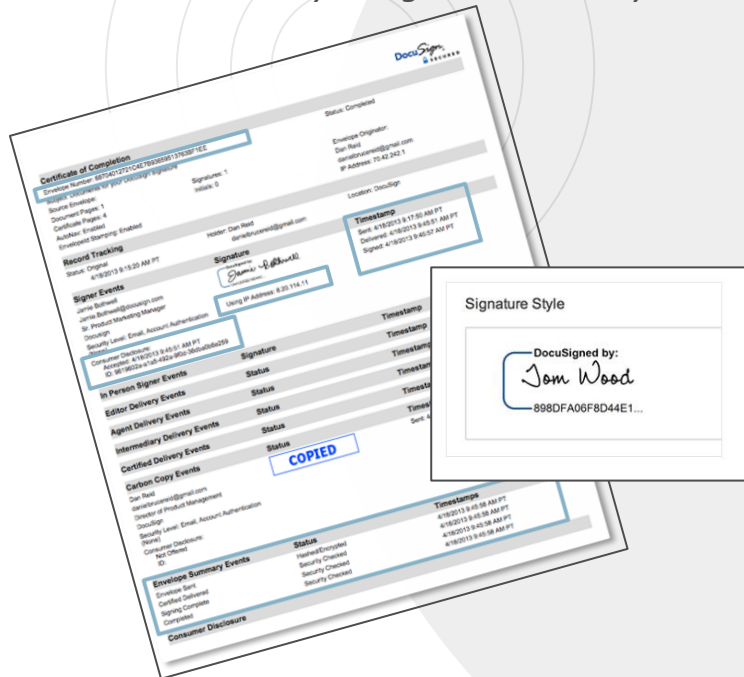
DocuSign SECURED

Status: Completed

Certificate of Completion
Envelope Number: 6B7040127210C4E7B93658513763BF1EE
Subject: Documents for your DocuSign Signature
Source Envelope:
Document Pages: 4
Certificate Pages: 1
AutoNav: Enabled
Envelopeld Stamping: Enabled

Signatures: 1
Initials: 0

Envelope Originator:
Dan Reid
danielbrucereid@gmail.com
IP Address: 70.42.242.1

Record Tracking
Status: Original
4/18/2013 9:15:20 AM PT

Holder: Dan Reid
danielbrucereid@gmail.com

Location: DocuSign

Signer Events
Jamie Bothwell
Jamie.Bothwell@docusign.com
Sr. Product Marketing Manager
Docusign
Security Level: Email, Account Authentication
(None)

Signature

Using IP Address: 8.20.114.11

Timestamp
Sent: 4/18/2013 9:17:50 AM PT
Delivered: 4/18/2013 9:45:51 AM PT
Signed: 4/18/2013 9:45:57 AM PT

Consumer Disclosure:
Accepted: 4/18/2013 9:45:51 AM PT
ID: 9619602a-e14b-492a-9f0e-3b8fa6b8e259

In Person Signer Events
Signature
Timestamp

Editor Delivery Events
Status
Timestamp

Agent Delivery Events
Status
Timestamp

Intermediary Delivery Events
Status
Timestamp

Certified Delivery Events
Status
Timestamp

Carbon Copy Events
Status
Sent: 4

COPIED

Dan Reid
danielbrucereid@gmail.com
Director of Product Management
DocuSign
Security Level: Email, Account Authentication
(None)
Consumer Disclosure:
Not Offered
ID:

Envelope Summary Events
Envelope Sent
Certified Delivered
Signing Complete
Completed

Status
Hashed/Encrypted
Security Checked
Security Checked
Security Checked

Timestamps
4/18/2013 9:45:58 AM PT
4/18/2013 9:45:58 AM PT
4/18/2013 9:45:58 AM PT
4/18/2013 9:45:58 AM PT

Consumer Disclosure

Signature Style

DocuSigned by:
Tom Wood
898DFA06F8D44E1...